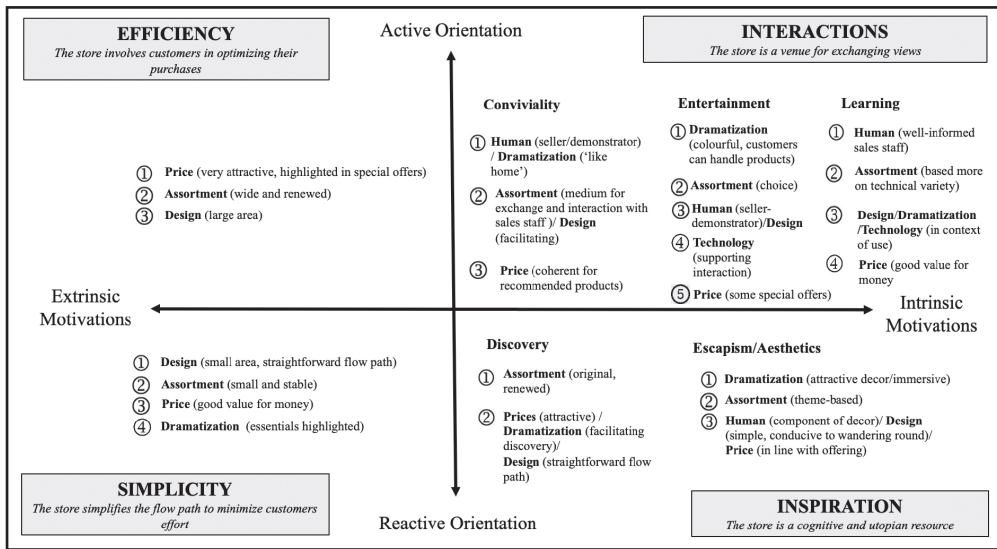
EFFICIENCY
The store involves customers in optimizing their purchases

Active Orientation

INTERACTIONS
The store is a venue for exchanging views

① Price (very attractive, highlighted in special offers)
② Assortment (wide and renewed)
③ Design (large area)

Conviviality

① Human (seller/demonstrator) / Dramatization ('like home')
② Assortment (medium for exchange and interaction with sales staff )/ Design (facilitating)
③ Price (coherent for recommended products)

Entertainment

① Dramatization (colourful, customers can handle products)
② Assortment (choice)
③ Human (seller-demonstrator)/Design
④ Technology (supporting interaction)
⑤ Price (some special offers)

Learning

① Human (well-informed sales staff)
② Assortment (based more on technical variety)
③ Design/Dramatization /Technology (in context of use)
④ Price (good value for money)

Extrinsic Motivations

Intrinsic Motivations

① Design (small area, straightforward flow path)
② Assortment (small and stable)
③ Price (good value for money)
④ Dramatization (essentials highlighted)

Discovery

① Assortment (original, renewed)
② Prices (attractive) / Dramatization (facilitating discovery)/ Design (straightforward flow path)

Escapism/Aesthetics

① Dramatization (attractive decor/immersive)
② Assortment (theme-based)
③ Human (component of decor)/ Design (simple, conducive to wandering round)/ Price (in line with offering)

SIMPLICITY
The store simplifies the flow path to minimize customers effort

Reactive Orientation

INSPIRATION
The store is a cognitive and utopian resource